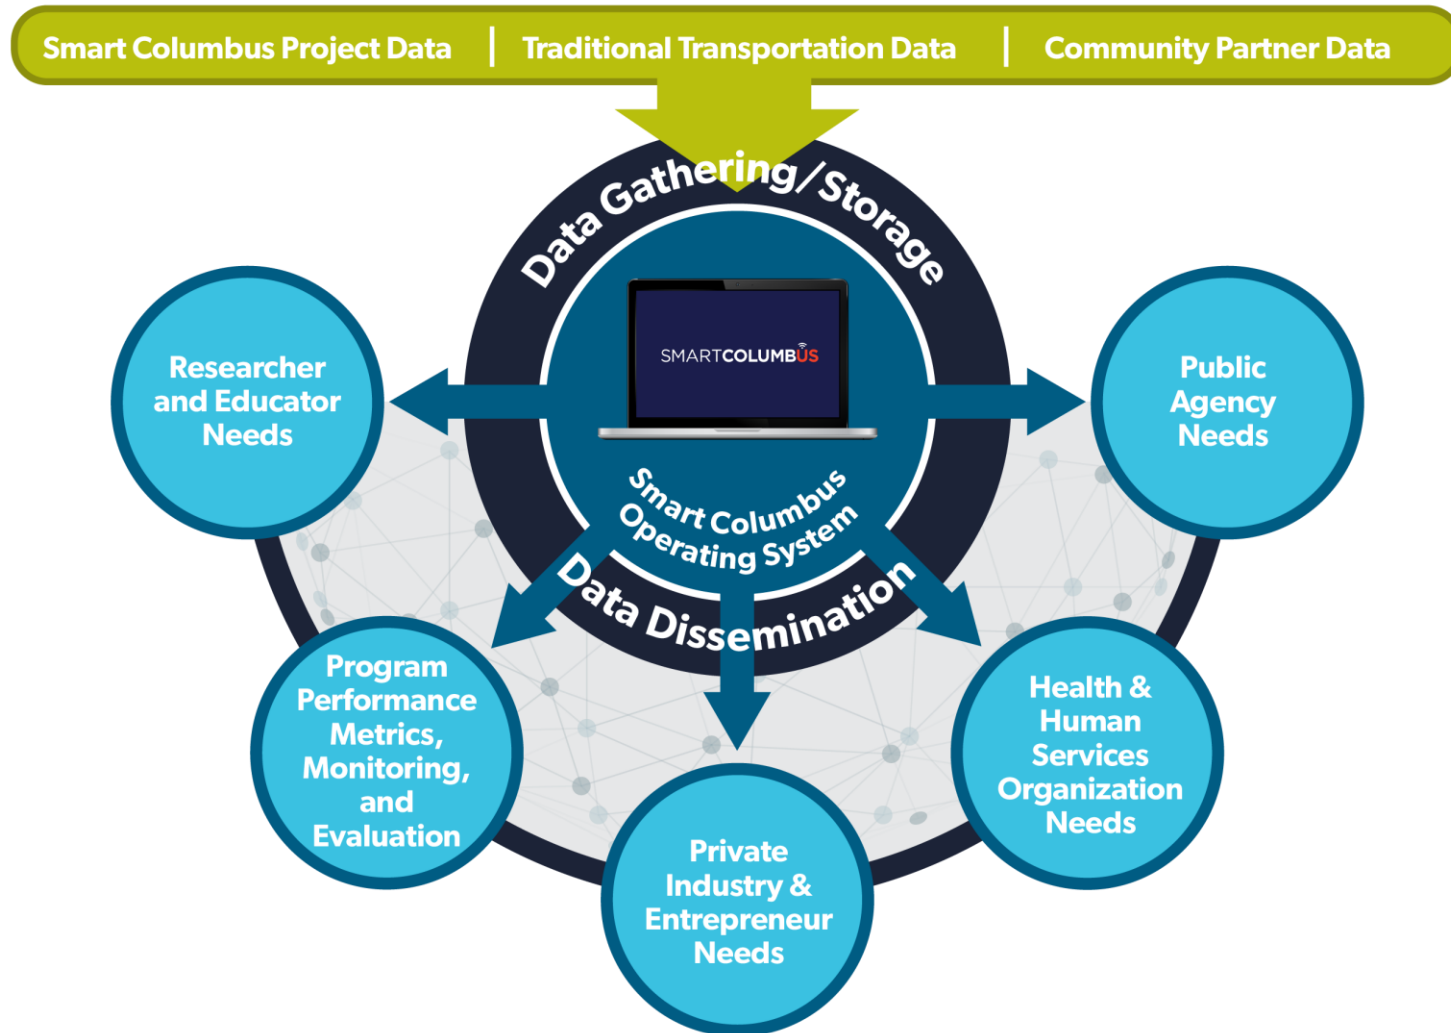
Smart Columbus Project Data | Traditional Transportation Data | Community Partner Data

Data Gathering/Storage

SMARTCOLUMBUS

Smart Columbus Operating System

Data Dissemination

Researcher and Educator Needs

Public Agency Needs

Program Performance Metrics, Monitoring, and Evaluation

Private Industry & Entrepreneur Needs

Health & Human Services Organization Needs